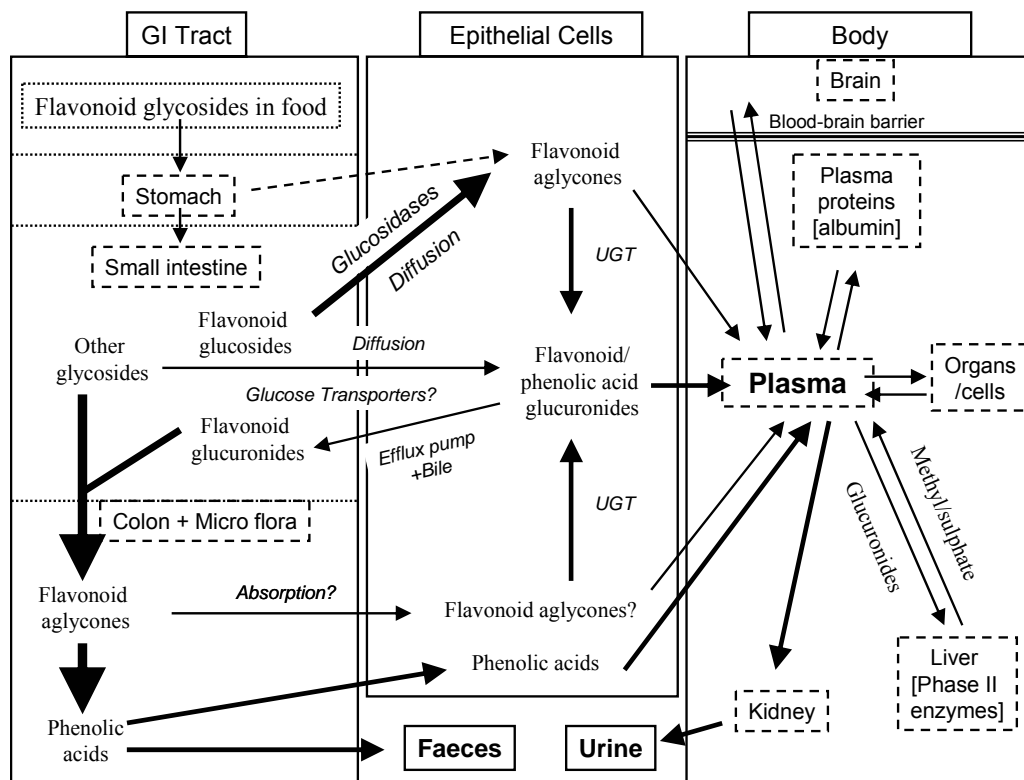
GI Tract

Epithelial Cells

Body

Flavonoid glycosides in food

Stomach

Small intestine

Glucosidases

Diffusion

Flavonoid glucosides

Other glycosides

Diffusion

Glucose Transporters?

Flavonoid glucuronides

Efflux pump +Bile

Colon + Micro flora

Flavonoid aglycones

Absorption?

Phenolic acids

Flavonoid aglycones

UGT

Flavonoid/ phenolic acid glucuronides

UGT

Flavonoid aglycones?

Phenolic acids

Faeces

Urine

Brain

Blood-brain barrier

Plasma proteins [albumin]

Plasma

Organs /cells

Glucuronides

Methyl/sulphate

Kidney

Liver [Phase II enzymes]